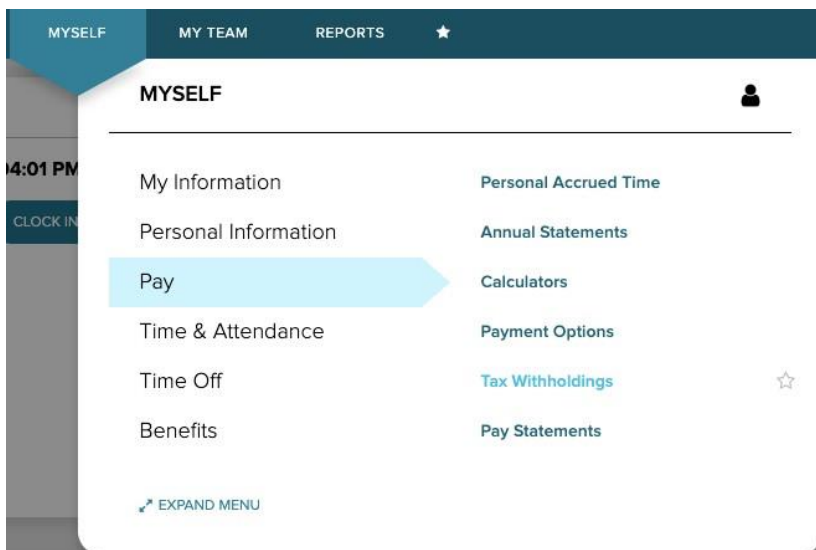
MYSELF MY TEAM REPORTS ★

MYSELF

4:01 PM

CLOCK IN

My Information
Personal Information
Pay
Time & Attendance
Time Off
Benefits

Personal Accrued Time
Annual Statements
Calculators
Payment Options
Tax Withholdings ☆
Pay Statements

EXPAND MENU